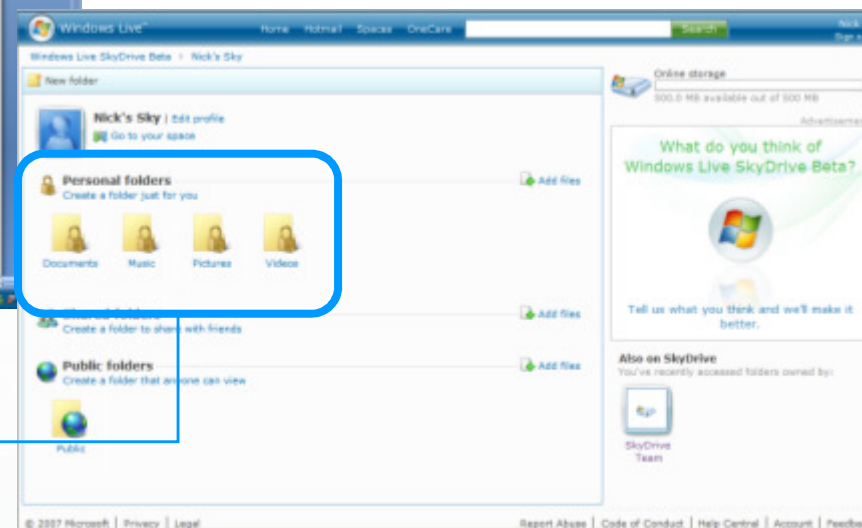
Windows Live™ Home Hotmail Spaces OneCare Search Nick Sign

Windows Live SkyDrive Beta > Nick's Sky

New folder

Nick's Sky | Edit profile
Go to your space

Personal folders
Create a folder just for you
Add files

Documents Music Pictures Videos

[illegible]
Create a folder to share with friends
Add files

Public folders
Create a folder that anyone can view
Add files

Public

Online storage
500.0 MB available out of 500 MB

Advertisement

What do you think of Windows Live SkyDrive Beta?

Tell us what you think and we'll make it better.

Also on SkyDrive
You've recently accessed folders owned by:

SkyDrive Team

© 2007 Microsoft | Privacy | Legal

Report Abuse | Code of Conduct | Help Central | Account | Feedba